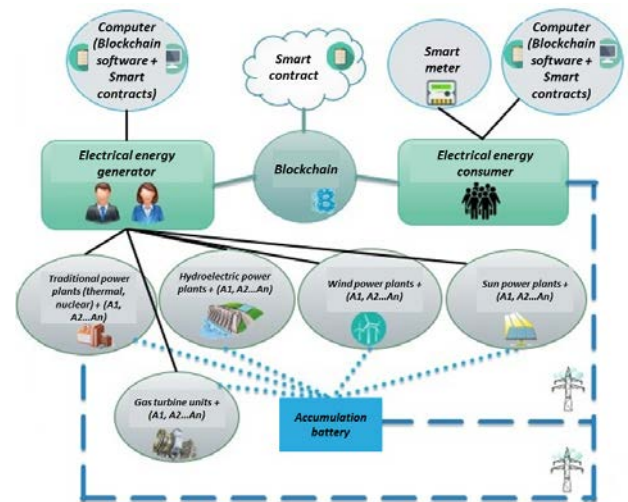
Computer (Blockchain software + Smart contracts)

Smart contract

Smart meter

Computer (Blockchain software + Smart contracts)

Electrical energy generator

Blockchain

Electrical energy consumer

Traditional power plants (thermal, nuclear) + (A1, A2...An)

Hydroelectric power plants + (A1, A2...An)

Wind power plants + (A1, A2...An)

Sun power plants + (A1, A2...An)

Gas turbine units + (A1, A2...An)

Accumulation battery